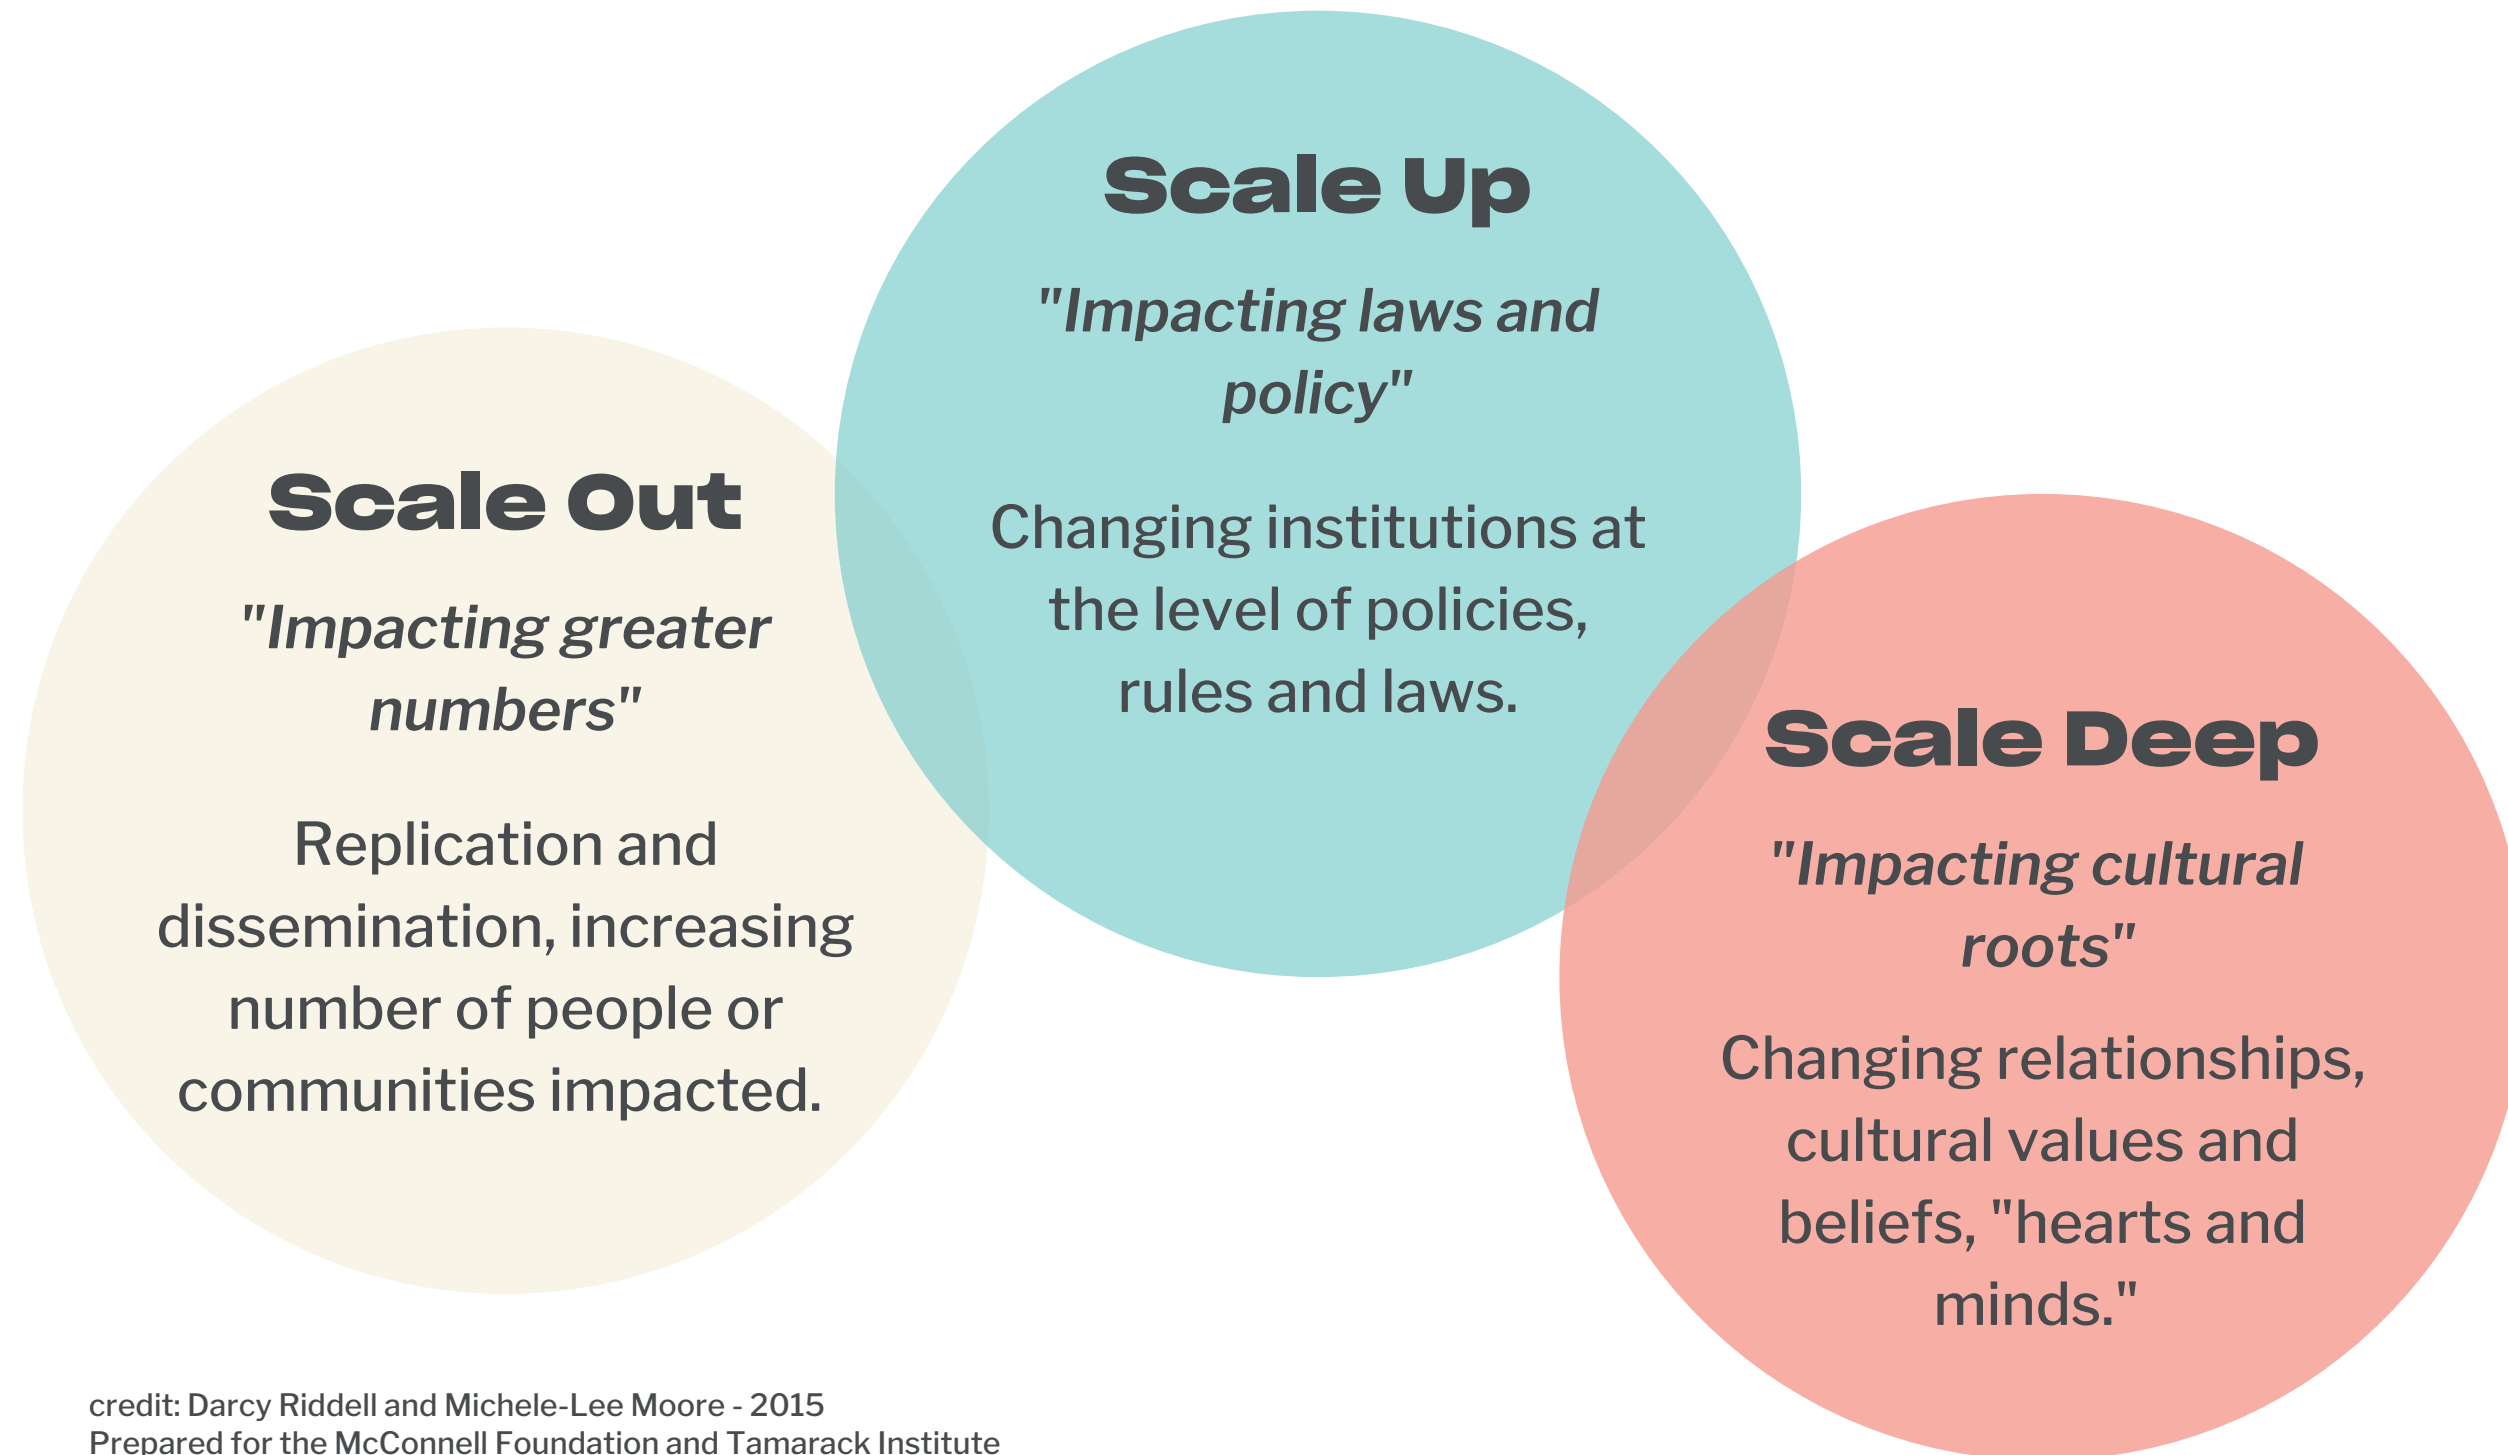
Scale Up

"Impacting laws and policy"

Changing institutions at the level of policies, rules and laws.

Scale Out

"Impacting greater numbers"

Replication and dissemination, increasing number of people or communities impacted.

Scale Deep

"Impacting cultural roots"

Changing relationships, cultural values and beliefs, "hearts and minds."

credit: Darcy Riddell and Michele-Lee Moore - 2015
Prepared for the McConnell Foundation and Tamarack Institute